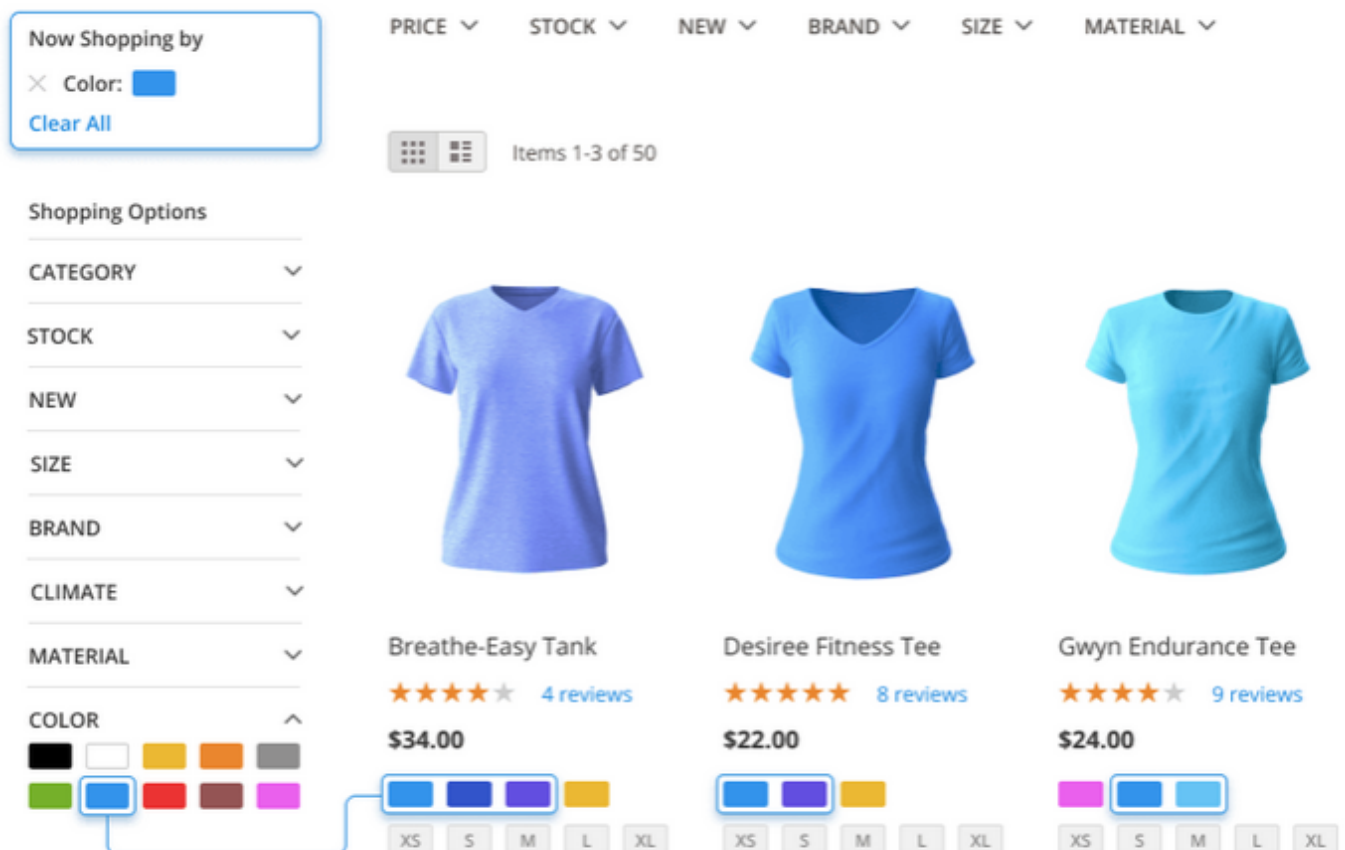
Now Shopping by
× Color:
Clear All

Shopping Options

CATEGORY

STOCK

NEW

SIZE

BRAND

CLIMATE

MATERIAL

COLOR

PRICE STOCK NEW BRAND SIZE MATERIAL

Items 1-3 of 50

Breathe-Easy Tank
★★★★★ 4 reviews
$34.00
XS S M L XL

Desiree Fitness Tee
★★★★★ 8 reviews
$22.00
XS S M L XL

Gwyn Endurance Tee
★★★★★ 9 reviews
$24.00
XS S M L XL